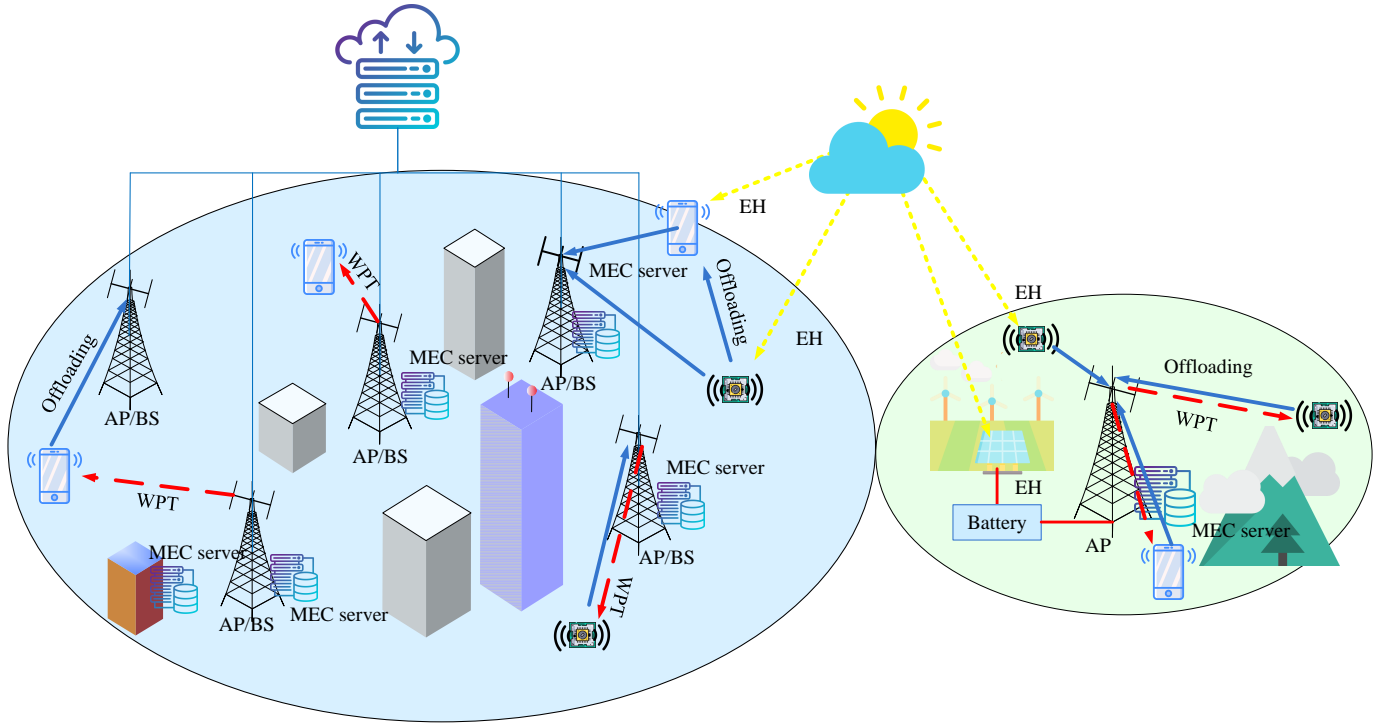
EH

WPT

MEC server

Offloading

EH

EH

Offloading

AP/BS

MEC server

AP/BS

Offloading

WPT

AP/BS

MEC server

WPT

MEC server

AP/BS

EH

Battery

AP

MEC server

MEC server

WPT

AP/BS

MEC server